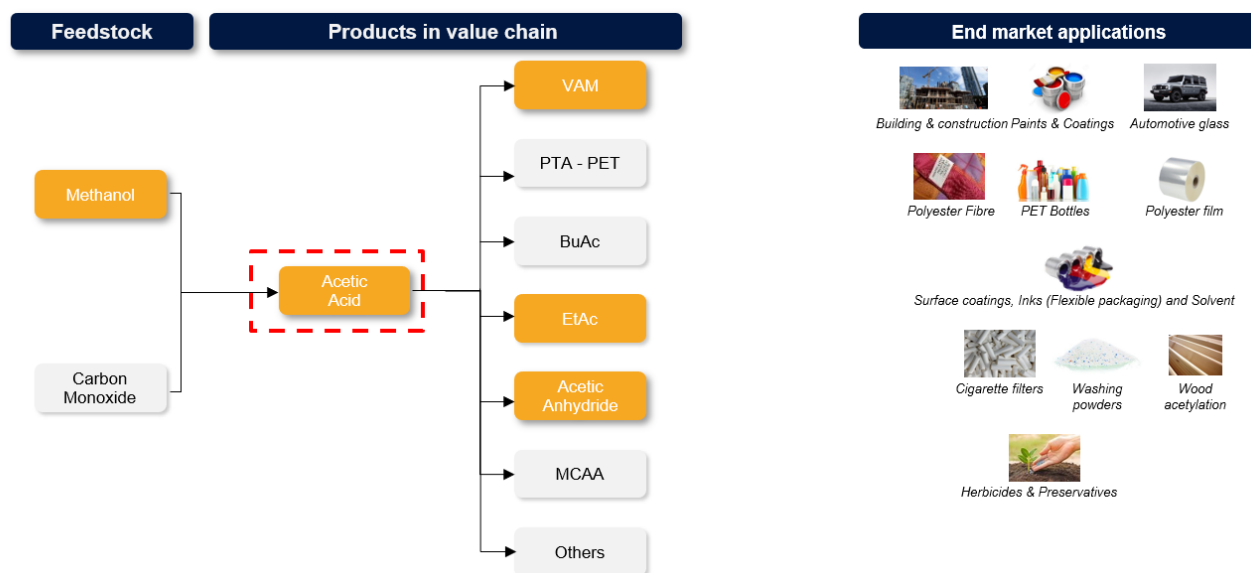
Feedstock

Products in value chain

End market applications

Methanol

Carbon Monoxide

Acetic Acid

VAM

PTA - PET

BuAc

EtAc

Acetic Anhydride

MCAA

Others

Building & construction

Paints & Coatings

Automotive glass

Polyester Fibre

PET Bottles

Polyester film

Surface coatings, Inks (Flexible packaging) and Solvent

Cigarette filters

Washing powders

Wood acetylation

Herbicides & Preservatives